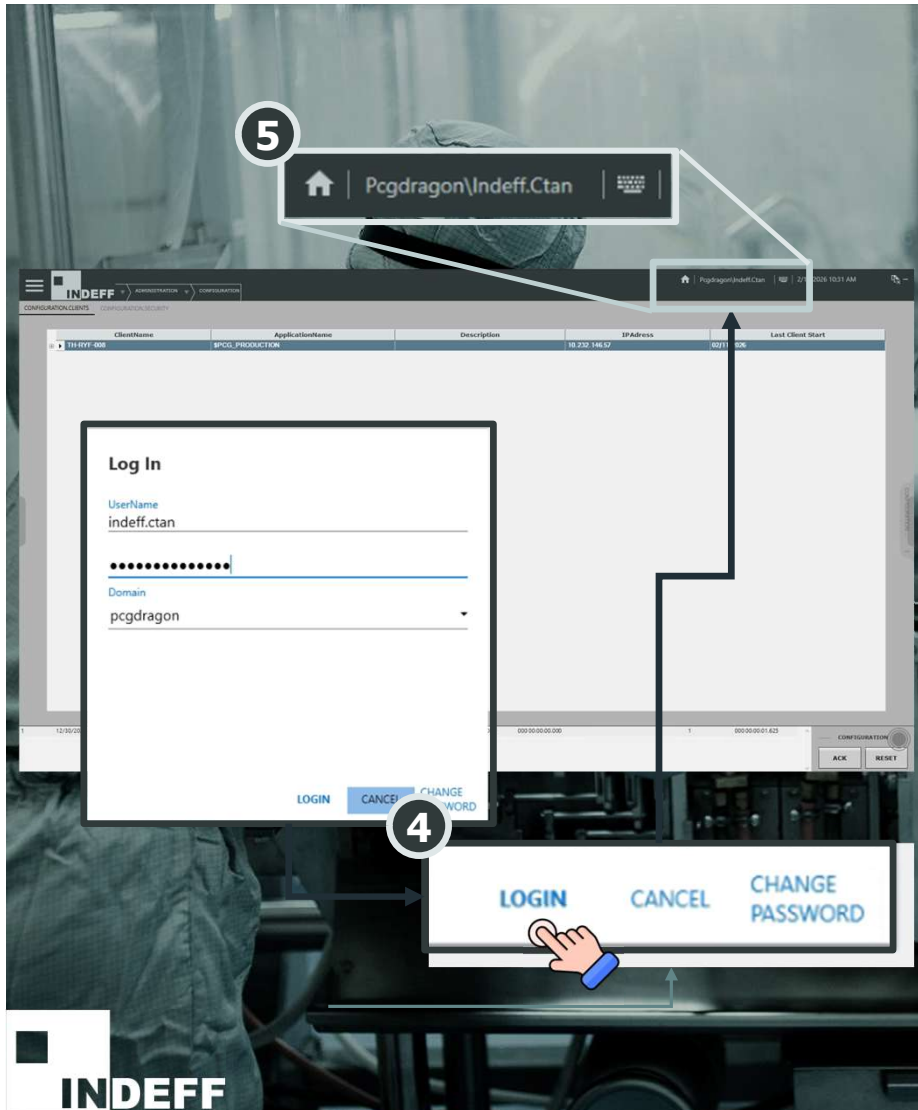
5

Pcgdragon\Indeff.Ctan

INDEFF ADMINISTRATION CONFIGURATION

CONFIGURATION.CLIENTS CONFIGURATION.SECURITY

Pcgdragon\Indeff.Ctan | 2/1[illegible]2026 10:31 AM

| ClientName | ApplicationName | Description | IPAdress | Last Client Start |
|---|---|---|---|---|
| TH-RYF-008 | $PCG_PRODUCTION | | 10.232.146.57 | 02/1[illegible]026 |

Log In

UserName
indeff.ctan

••••••••••••••

Domain
pcgdragon

LOGIN CANCEL CHANGE PASSWORD

1 12/30/20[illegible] 000:00:00:00.000 1 000:00:00:01.625

CONFIGURATION

ACK RESET

4

LOGIN CANCEL CHANGE PASSWORD

INDEFF